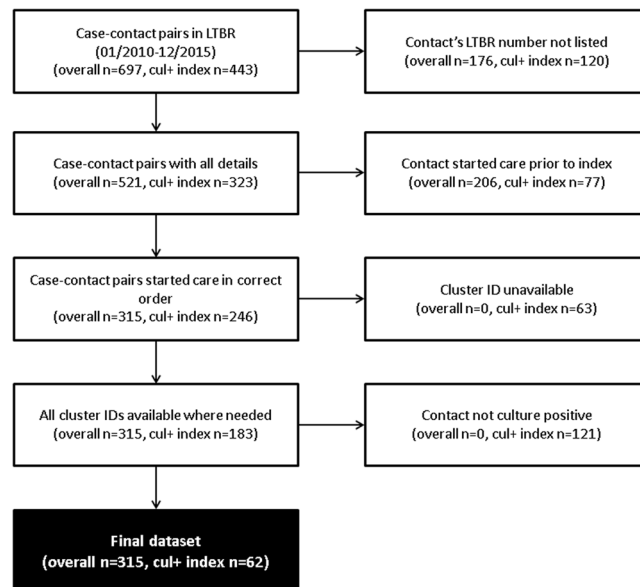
Case-contact pairs in LTBR (01/2010-12/2015) (overall n=697, cul+ index n=443)

Contact's LTBR number not listed (overall n=176, cul+ index n=120)

Case-contact pairs with all details (overall n=521, cul+ index n=323)

Contact started care prior to index (overall n=206, cul+ index n=77)

Case-contact pairs started care in correct order (overall n=315, cul+ index n=246)

Cluster ID unavailable (overall n=0, cul+ index n=63)

All cluster IDs available where needed (overall n=315, cul+ index n=183)

Contact not culture positive (overall n=0, cul+ index n=121)

Final dataset (overall n=315, cul+ index n=62)